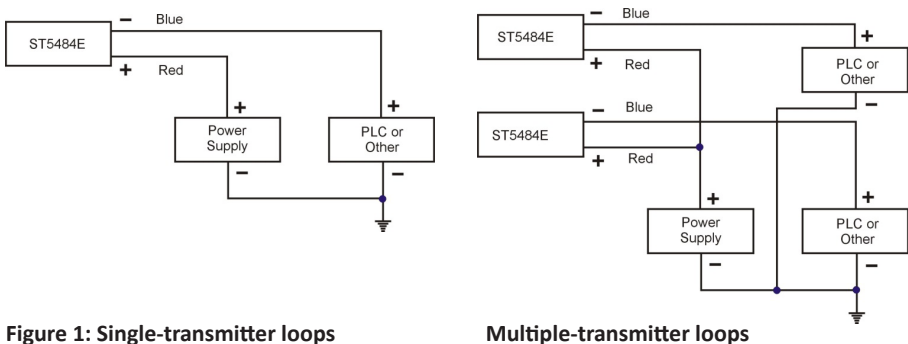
ST5484E
−
Blue
+
Red
+
Power Supply
−
+
PLC or Other
−

Figure 1: Single-transmitter loops

ST5484E
−
Blue
+
Red
ST5484E
−
Blue
+
Red
+
PLC or Other
−
+
Power Supply
−
+
PLC or Other
−

Multiple-transmitter loops